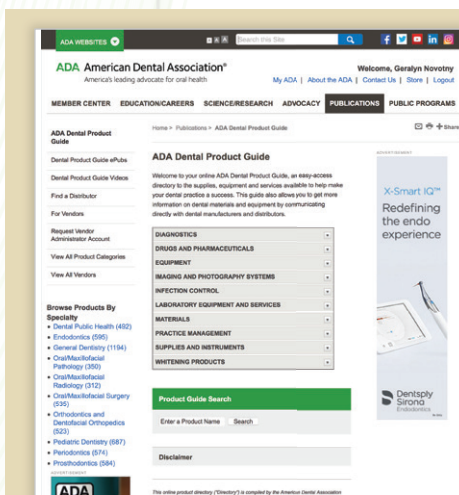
ADA WEBSITES

Search this Site

ADA American Dental Association®
America's leading advocate for oral health

Welcome, Geralyn Novotny
My ADA | About the ADA | Contact Us | Store | Logout

MEMBER CENTER EDUCATION/CAREERS SCIENCE/RESEARCH ADVOCACY PUBLICATIONS PUBLIC PROGRAMS

ADA Dental Product Guide

Dental Product Guide ePubs

Dental Product Guide Videos

Find a Distributor

For Vendors

Request Vendor Administrator Account

View All Product Categories

View All Vendors

Browse Products By Specialty
• Dental Public Health (492)
• Endodontics (595)
• General Dentistry (1194)
• Oral/Maxillofacial Pathology (350)
• Oral/Maxillofacial Radiology (312)
• Oral/Maxillofacial Surgery (535)
• Orthodontics and Dentofacial Orthopedics (523)
• Pediatric Dentistry (687)
• Periodontics (574)
• Prosthodontics (584)

ADVERTISEMENT

ADA

Home > Publications > ADA Dental Product Guide

Share

ADA Dental Product Guide

Welcome to your online ADA Dental Product Guide, an easy-access directory to the supplies, equipment and services available to help make your dental practice a success. This guide also allows you to get more information on dental materials and equipment by communicating directly with dental manufacturers and distributors.

DIAGNOSTICS
DRUGS AND PHARMACEUTICALS
EQUIPMENT
IMAGING AND PHOTOGRAPHY SYSTEMS
INFECTION CONTROL
LABORATORY EQUIPMENT AND SERVICES
MATERIALS
PRACTICE MANAGEMENT
SUPPLIES AND INSTRUMENTS
WHITENING PRODUCTS

Product Guide Search

Enter a Product Name Search

Disclaimer

This online product directory ("Directory") is compiled by the American Dental Association

ADVERTISEMENT

X-Smart IQ™
Redefining the endo experience

Dentsply Sirona
Endodontics